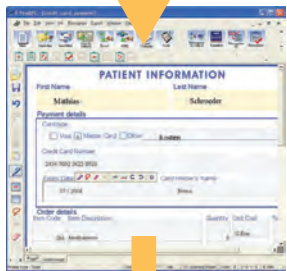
PATIENT INFORMATION

First Name
Mathias

Last Name
Schroeder

Payment details

Card type
Visa
Master Card
Other

Credit Card Number
2434 8862 3622 9550

Expiry Date

07 / 2008

Card Holder's Name
Brass

Order details
Item Code
Item Description
Quantity
Unit Cost
Medications